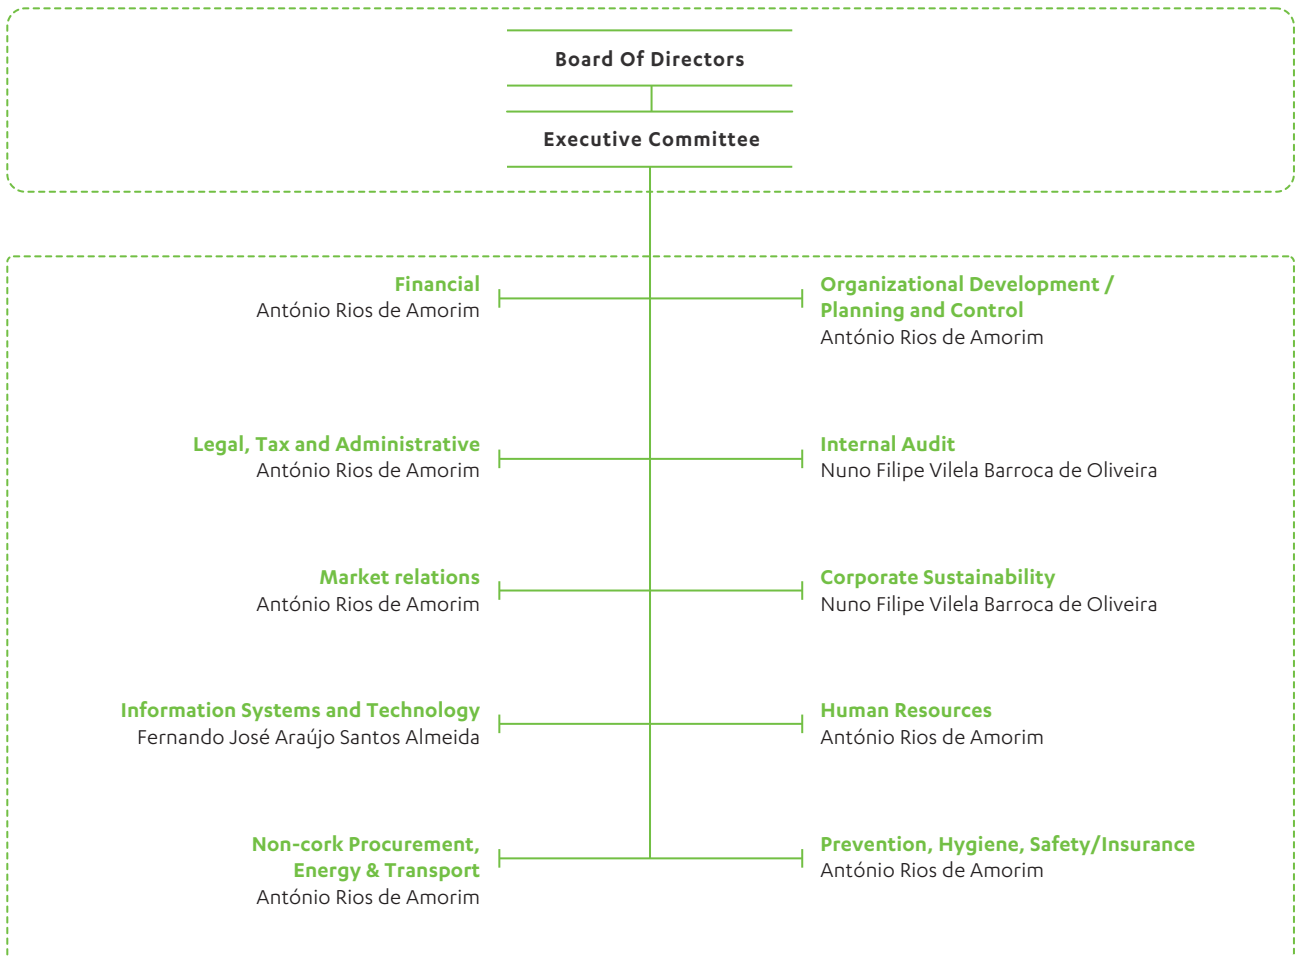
Board Of Directors

Executive Committee

Financial
António Rios de Amorim

Organizational Development / Planning and Control
António Rios de Amorim

Legal, Tax and Administrative
António Rios de Amorim

Internal Audit
Nuno Filipe Vilela Barroca de Oliveira

Market relations
António Rios de Amorim

Corporate Sustainability
Nuno Filipe Vilela Barroca de Oliveira

Information Systems and Technology
Fernando José Araújo Santos Almeida

Human Resources
António Rios de Amorim

Non-cork Procurement, Energy & Transport
António Rios de Amorim

Prevention, Hygiene, Safety/Insurance
António Rios de Amorim